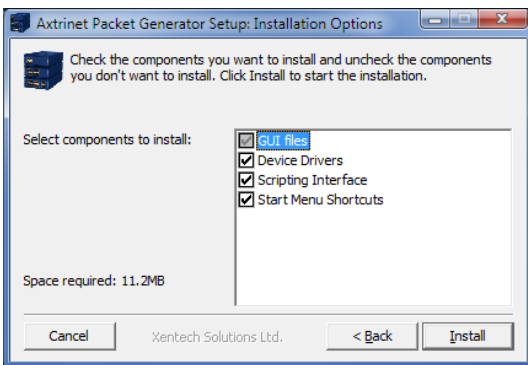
Axtrinet Packet Generator Setup: Installation Options

Check the components you want to install and uncheck the components you don't want to install. Click Install to start the installation.

Select components to install:

GUI files
Device Drivers
Scripting Interface
Start Menu Shortcuts

Space required: 11.2MB

Cancel

Xentech Solutions Ltd.

< Back

Install